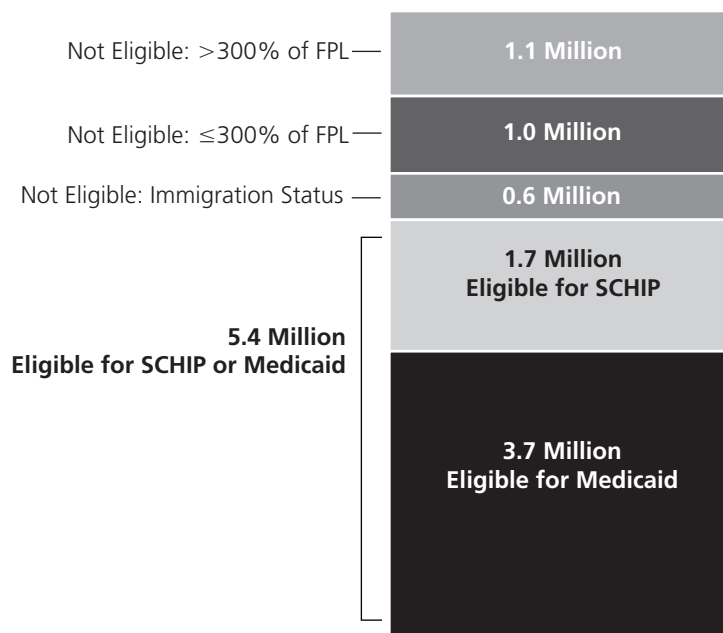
Not Eligible: >300% of FPL

1.1 Million

Not Eligible: ≤300% of FPL

1.0 Million

Not Eligible: Immigration Status

0.6 Million

1.7 Million
Eligible for SCHIP

5.4 Million
Eligible for SCHIP or Medicaid

3.7 Million
Eligible for Medicaid